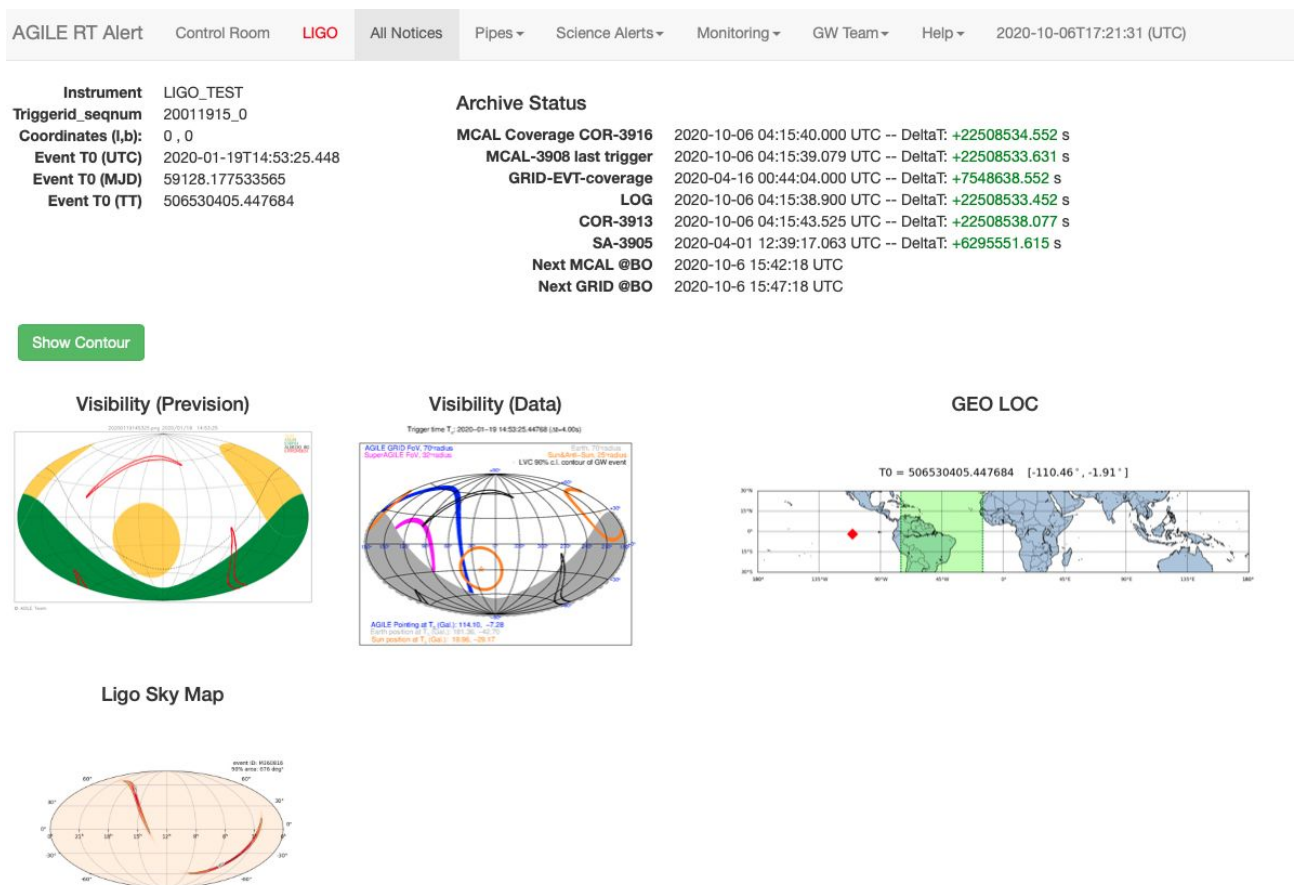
AGILE RT Alert Control Room LIGO All Notices Pipes ▾ Science Alerts ▾ Monitoring ▾ GW Team ▾ Help ▾ 2020-10-06T17:21:31 (UTC)

| | |
|---|---|
| Instrument | LIGO_TEST |
| Triggerid_seqnum | 20011915_0 |
| Coordinates (l,b): | 0 , 0 |
| Event T0 (UTC) | 2020-01-19T14:53:25.448 |
| Event T0 (MJD) | 59128.177533565 |
| Event T0 (TT) | 506530405.447684 |

Archive Status

| | |
|---|---|
| MCAL Coverage COR-3916 | 2020-10-06 04:15:40.000 UTC -- DeltaT: +22508534.552 s |
| MCAL-3908 last trigger | 2020-10-06 04:15:39.079 UTC -- DeltaT: +22508533.631 s |
| GRID-EVT-coverage | 2020-04-16 00:44:04.000 UTC -- DeltaT: +7548638.552 s |
| LOG | 2020-10-06 04:15:38.900 UTC -- DeltaT: +22508533.452 s |
| COR-3913 | 2020-10-06 04:15:43.525 UTC -- DeltaT: +22508538.077 s |
| SA-3905 | 2020-04-01 12:39:17.063 UTC -- DeltaT: +6295551.615 s |
| Next MCAL @BO | 2020-10-6 15:42:18 UTC |
| Next GRID @BO | 2020-10-6 15:47:18 UTC |

Show Contour

Visibility (Prevision)

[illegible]

© AGILE Team

Visibility (Data)

Trigger time $T_0$: 2020-01-19 14:53:25.44768 (dt=4.00s)

AGILE GRID FoV: 70°radius
SuperAGILE FoV: 32°radius
Earth: 70°radius
Sun&Anti-Sun: 25°radius
LVC 90% c.l. contour of GW event

AGILE Pointing at $T_0$ (Gal.): 114.10, -7.28
Earth position at $T_0$ (Gal.): 161.36, -42.70
Sun position at $T_0$ (Gal.): 19.86, -28.17

GEO LOC

T0 = 506530405.447684 [-110.46 °, -1.91 °]

30°N 15°N 0° 15°S 30°S
180° 135°W 90°W 45°W 0° 45°E 90°E 135°E 180°

Ligo Sky Map

event ID: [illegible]
90% area: 076 deg²

60° 30° 0° -30° -60°
24h 21h 18h 15h 12h 9h 6h 3h 0h